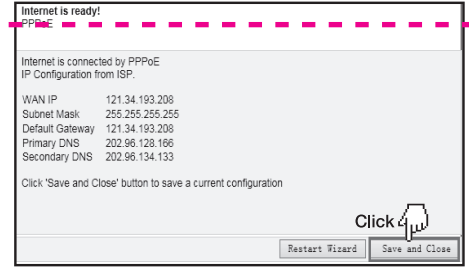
Internet is ready!
PPPoE

Internet is connected by PPPoE
IP Configuration from ISP.

| WAN IP | 121.34.193.208 |
|---|---|
| Subnet Mask | 255.255.255.255 |
| Default Gateway | 121.34.193.208 |
| Primary DNS | 202.96.128.166 |
| Secondary DNS | 202.96.134.133 |

Click 'Save and Close' button to save a current configuration

Click

Restart Wizard Save and Close